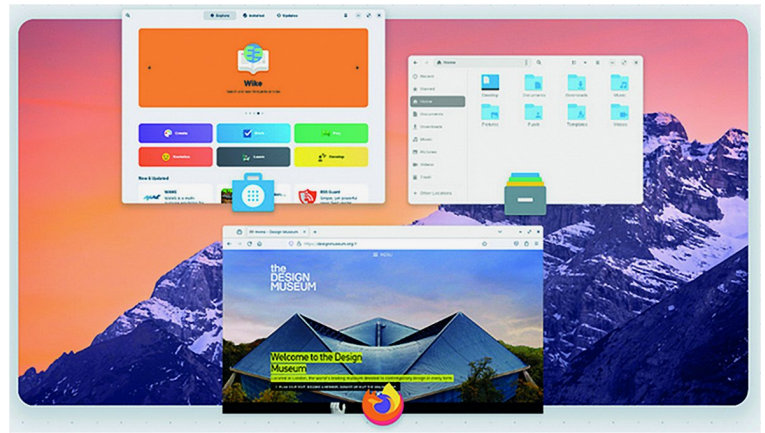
Explore
Installed
Updates
Wike
Create
Work
Play
Socialize
Learn
Develop
New & Updated
WIKE
Kgx Guard
Home
Recent
Starred
Home
Documents
Downloads
Music
Pictures
Videos
Trash
+ Other Locations
Desktop
Documents
Downloads
Music
Pictures
Public
Templates
Videos
Home - Design Museum
https://designmuseum.org/
MENU
the DESIGN MUSEUM
Welcome to the Design Museum
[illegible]
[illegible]